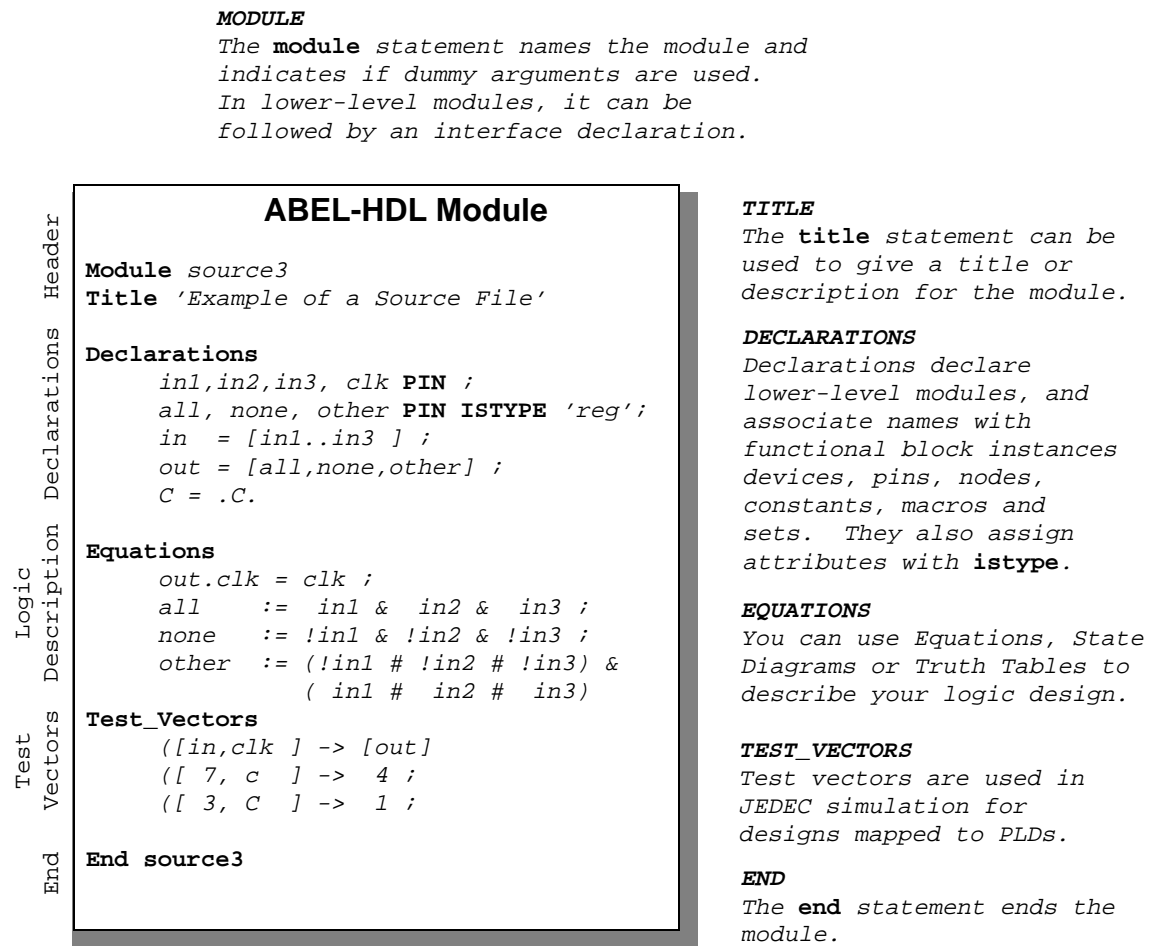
MODULE
The module statement names the module and indicates if dummy arguments are used. In lower-level modules, it can be followed by an interface declaration.

Header
Declarations
Logic Description
Test Vectors
End

ABEL-HDL Module

Module source3
Title 'Example of a Source File'

Declarations
in1,in2,in3, clk PIN ;
all, none, other PIN ISTYPE 'reg';
in = [in1..in3 ] ;
out = [all,none,other] ;
C = .C.

Equations
out.clk = clk ;
all := in1 & in2 & in3 ;
none := !in1 & !in2 & !in3 ;
other := (!in1 # !in2 # !in3) &
( in1 # in2 # in3)
Test_Vectors
([in,clk ] -> [out]
([ 7, c ] -> 4 ;
([ 3, C ] -> 1 ;

End source3

TITLE
The title statement can be used to give a title or description for the module.

DECLARATIONS
Declarations declare lower-level modules, and associate names with functional block instances devices, pins, nodes, constants, macros and sets. They also assign attributes with istype.

EQUATIONS
You can use Equations, State Diagrams or Truth Tables to describe your logic design.

TEST_VECTORS
Test vectors are used in JEDEC simulation for designs mapped to PLDs.

END
The end statement ends the module.